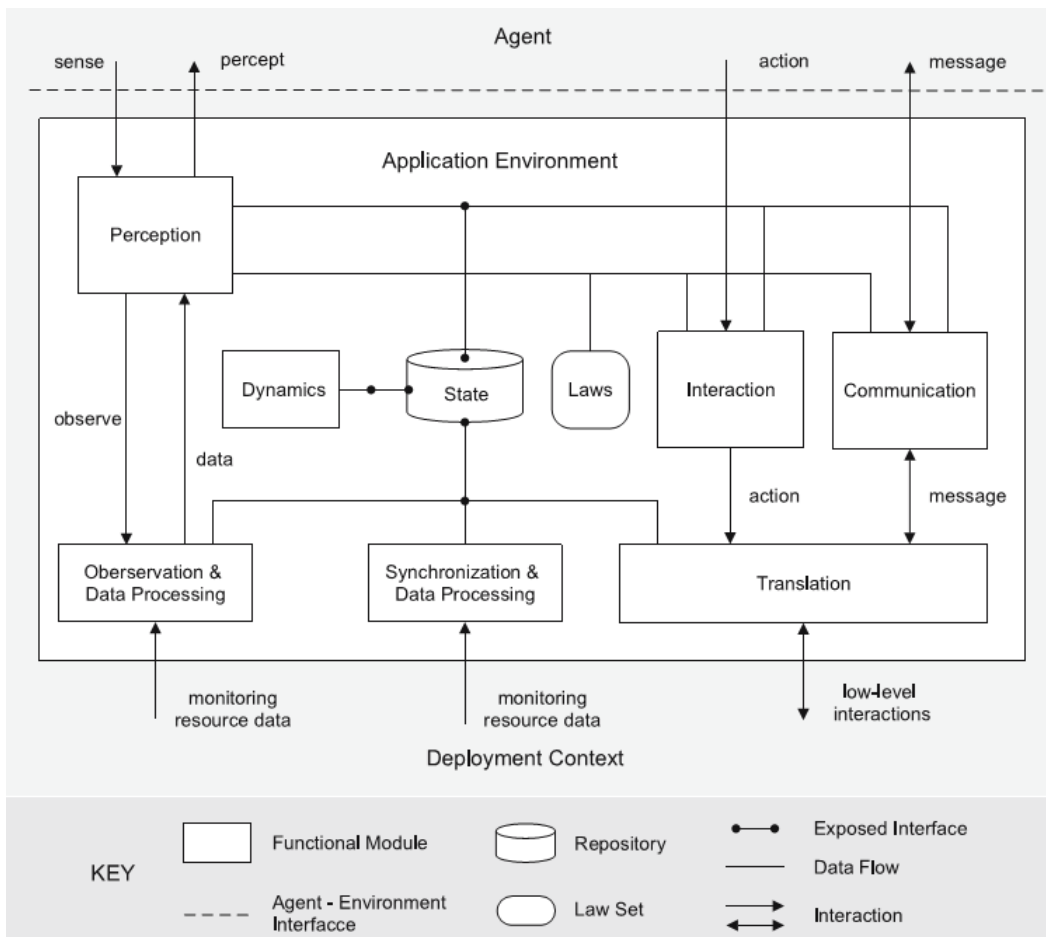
Agent

sense

percept

action

message

Application Environment

Perception

Dynamics

State

Laws

Interaction

Communication

observe

data

action

message

Oberservation & Data Processing

Synchronization & Data Processing

Translation

monitoring resource data

monitoring resource data

low-level interactions

Deployment Context

KEY

Functional Module

Repository

Exposed Interface

Data Flow

Agent - Environment Interfacce

Law Set

Interaction